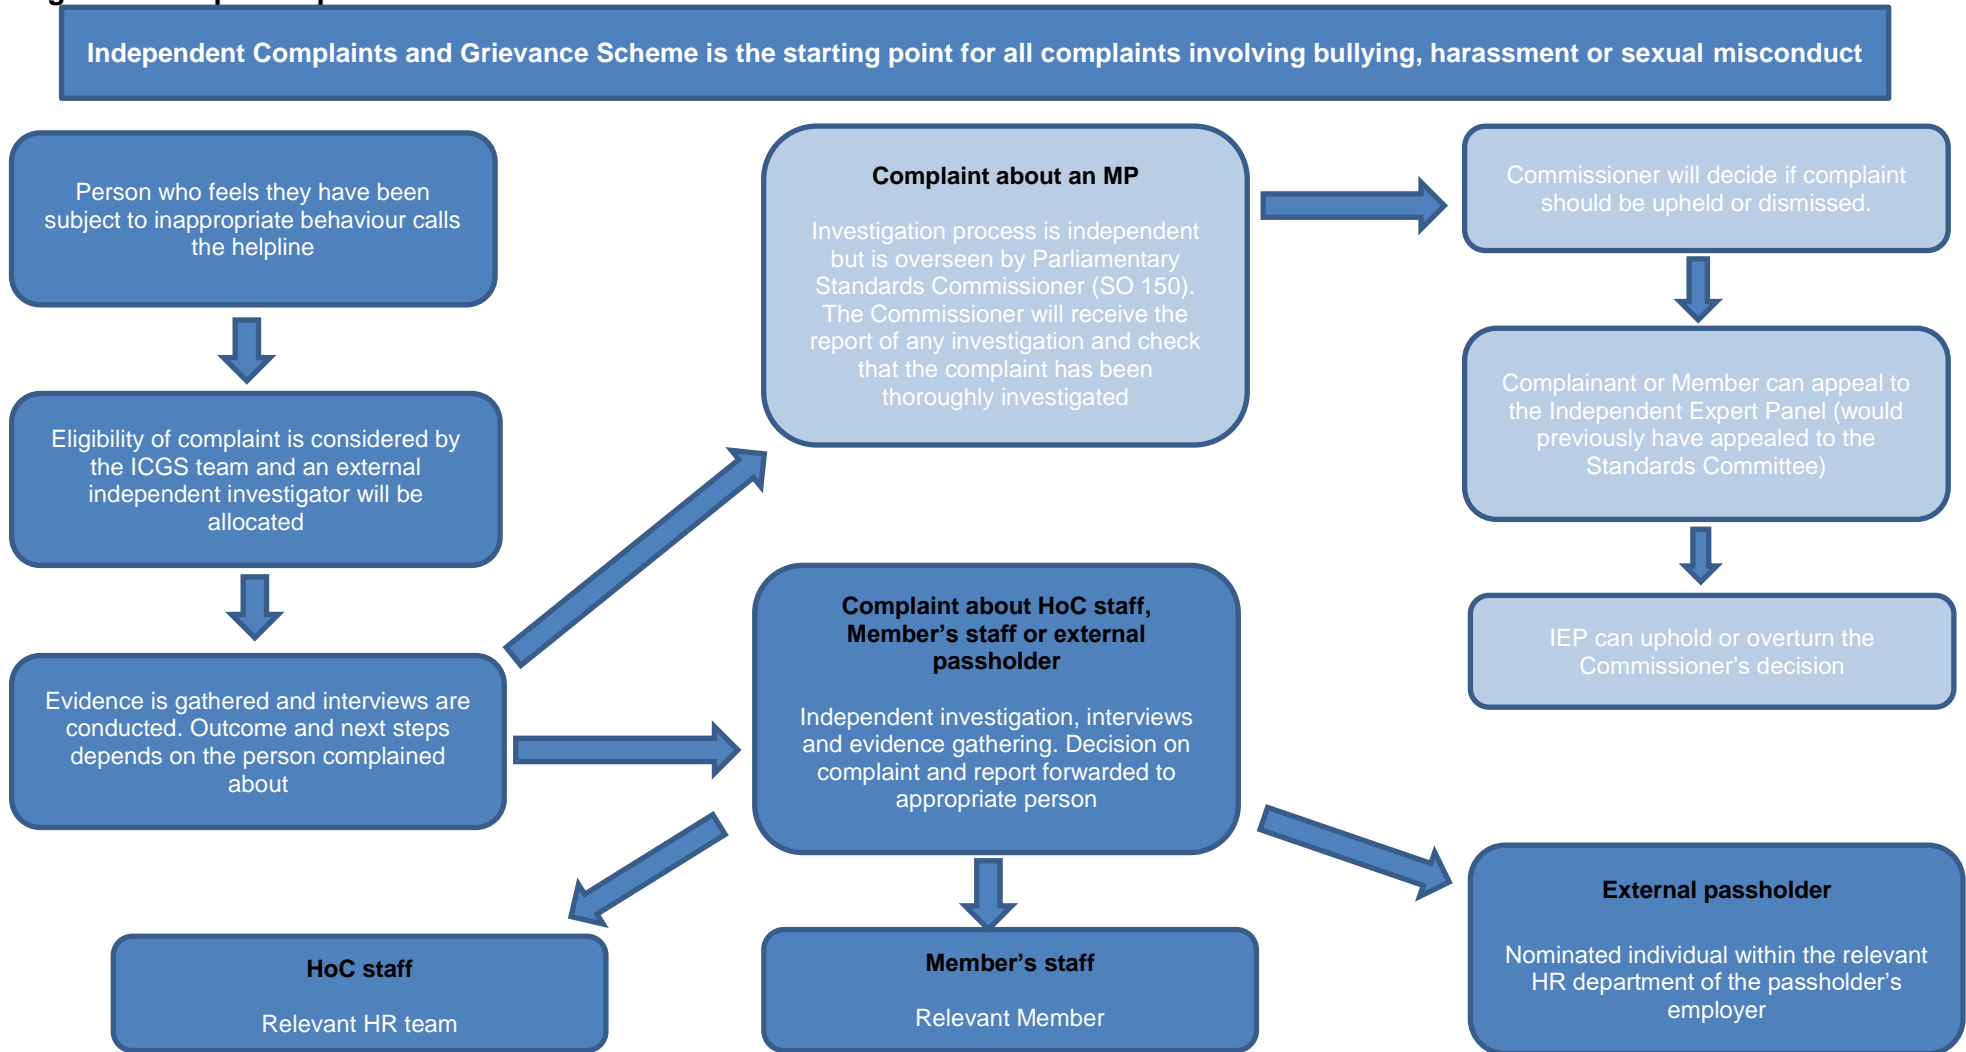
Independent Complaints and Grievance Scheme is the starting point for all complaints involving bullying, harassment or sexual misconduct

Person who feels they have been subject to inappropriate behaviour calls the helpline

Eligibility of complaint is considered by the ICGS team and an external independent investigator will be allocated

Evidence is gathered and interviews are conducted. Outcome and next steps depends on the person complained about

Complaint about an MP

Investigation process is independent but is overseen by Parliamentary Standards Commissioner (SO 150). The Commissioner will receive the report of any investigation and check that the complaint has been thoroughly investigated

Commissioner will decide if complaint should be upheld or dismissed.

Complainant or Member can appeal to the Independent Expert Panel (would previously have appealed to the Standards Committee)

IEP can uphold or overturn the Commissioner's decision

Complaint about HoC staff, Member's staff or external passholder

Independent investigation, interviews and evidence gathering. Decision on complaint and report forwarded to appropriate person

HoC staff

Relevant HR team

Member's staff

Relevant Member

External passholder

Nominated individual within the relevant HR department of the passholder's employer